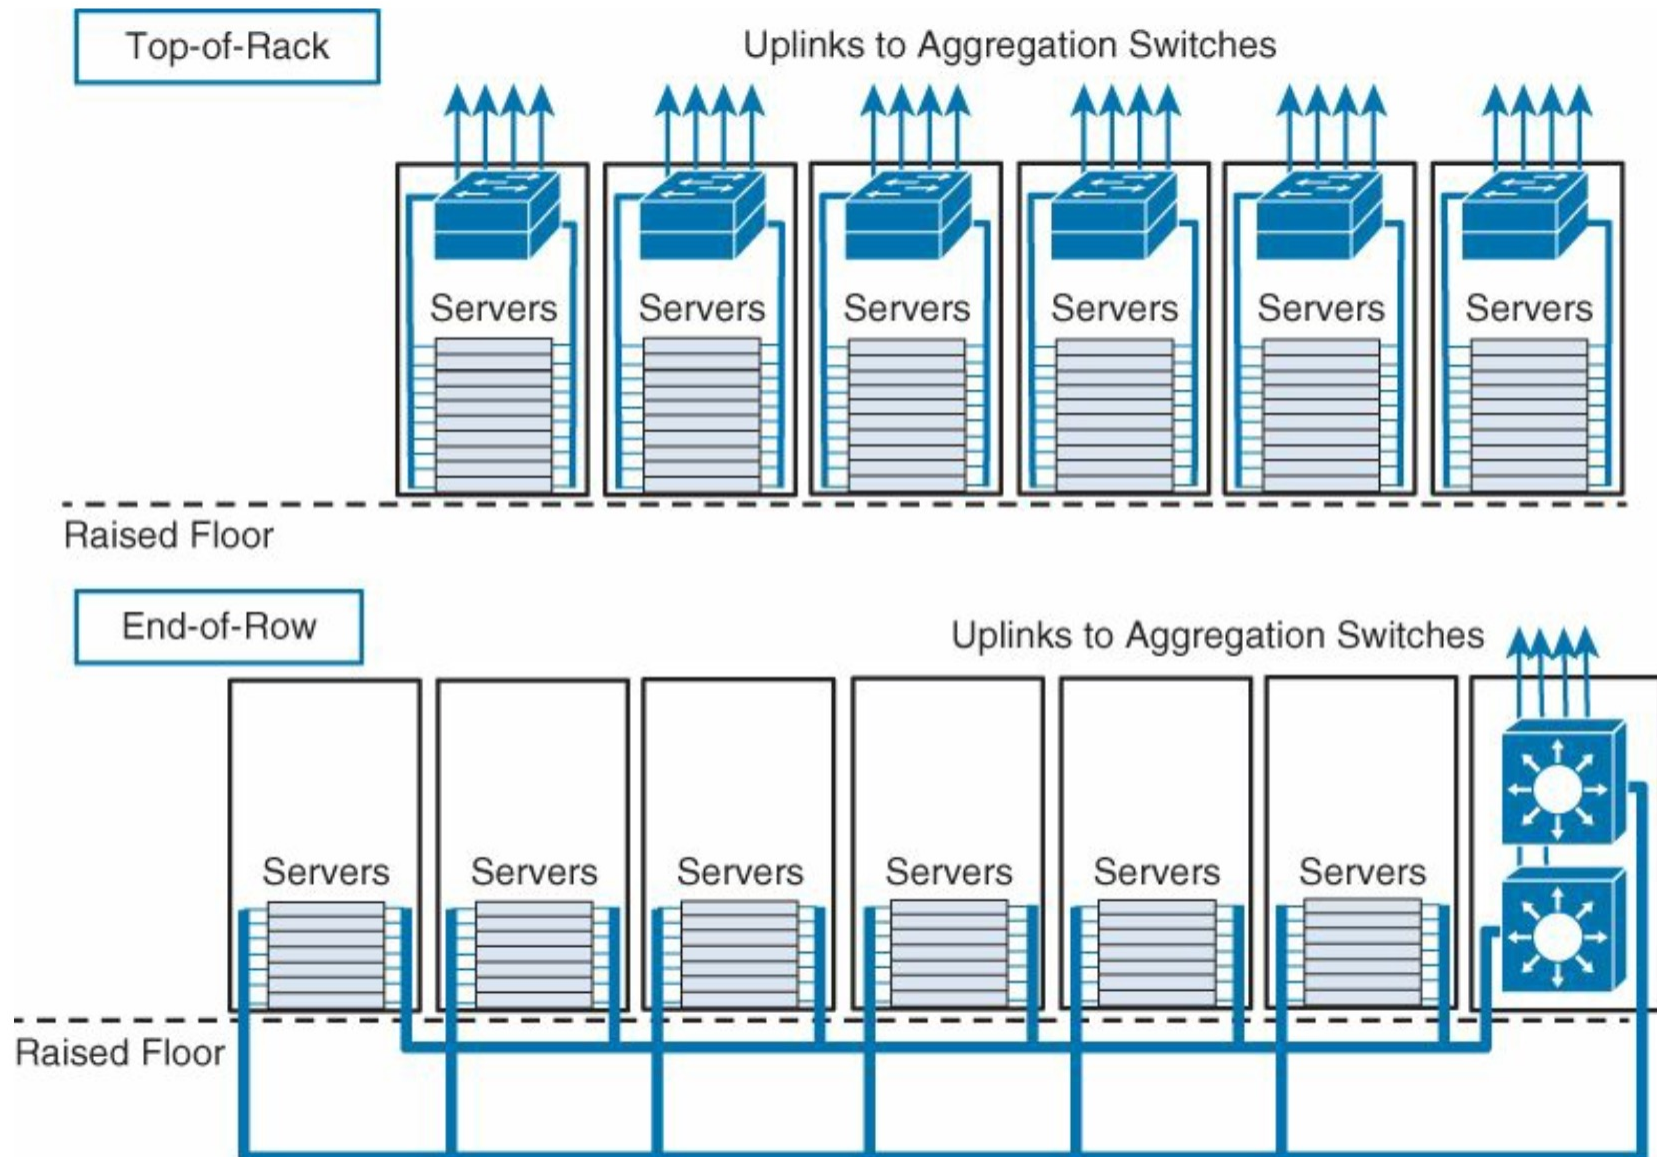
Top-of-Rack

Uplinks to Aggregation Switches

Servers

Servers

Servers

Servers

Servers

Servers

Raised Floor

End-of-Row

Uplinks to Aggregation Switches

Servers

Servers

Servers

Servers

Servers

Servers

Raised Floor